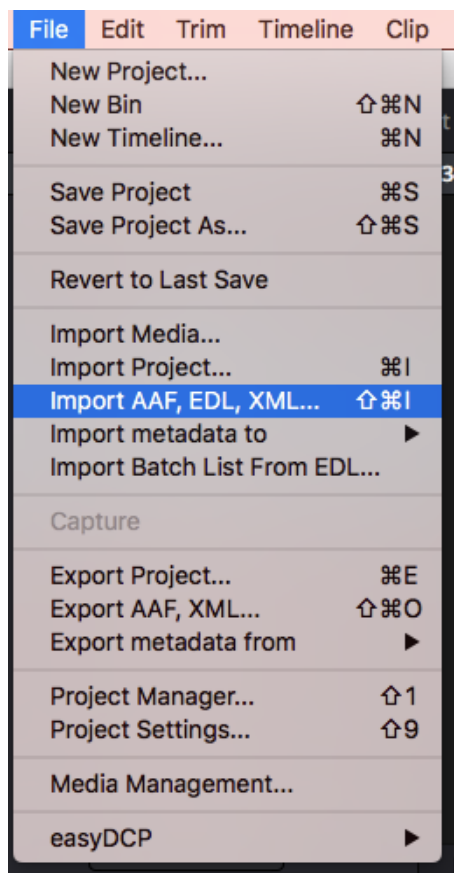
File Edit Trim Timeline Clip

New Project...
New Bin ⇧⌘N
New Timeline... ⌘N

Save Project ⌘S
Save Project As... ⇧⌘S

Revert to Last Save

Import Media...
Import Project... ⌘I
Import AAF, EDL, XML... ⇧⌘I
Import metadata to ▶
Import Batch List From EDL...

Capture

Export Project... ⌘E
Export AAF, XML... ⇧⌘O
Export metadata from ▶

Project Manager... ⇧1
Project Settings... ⇧9

Media Management...

easyDCP ▶